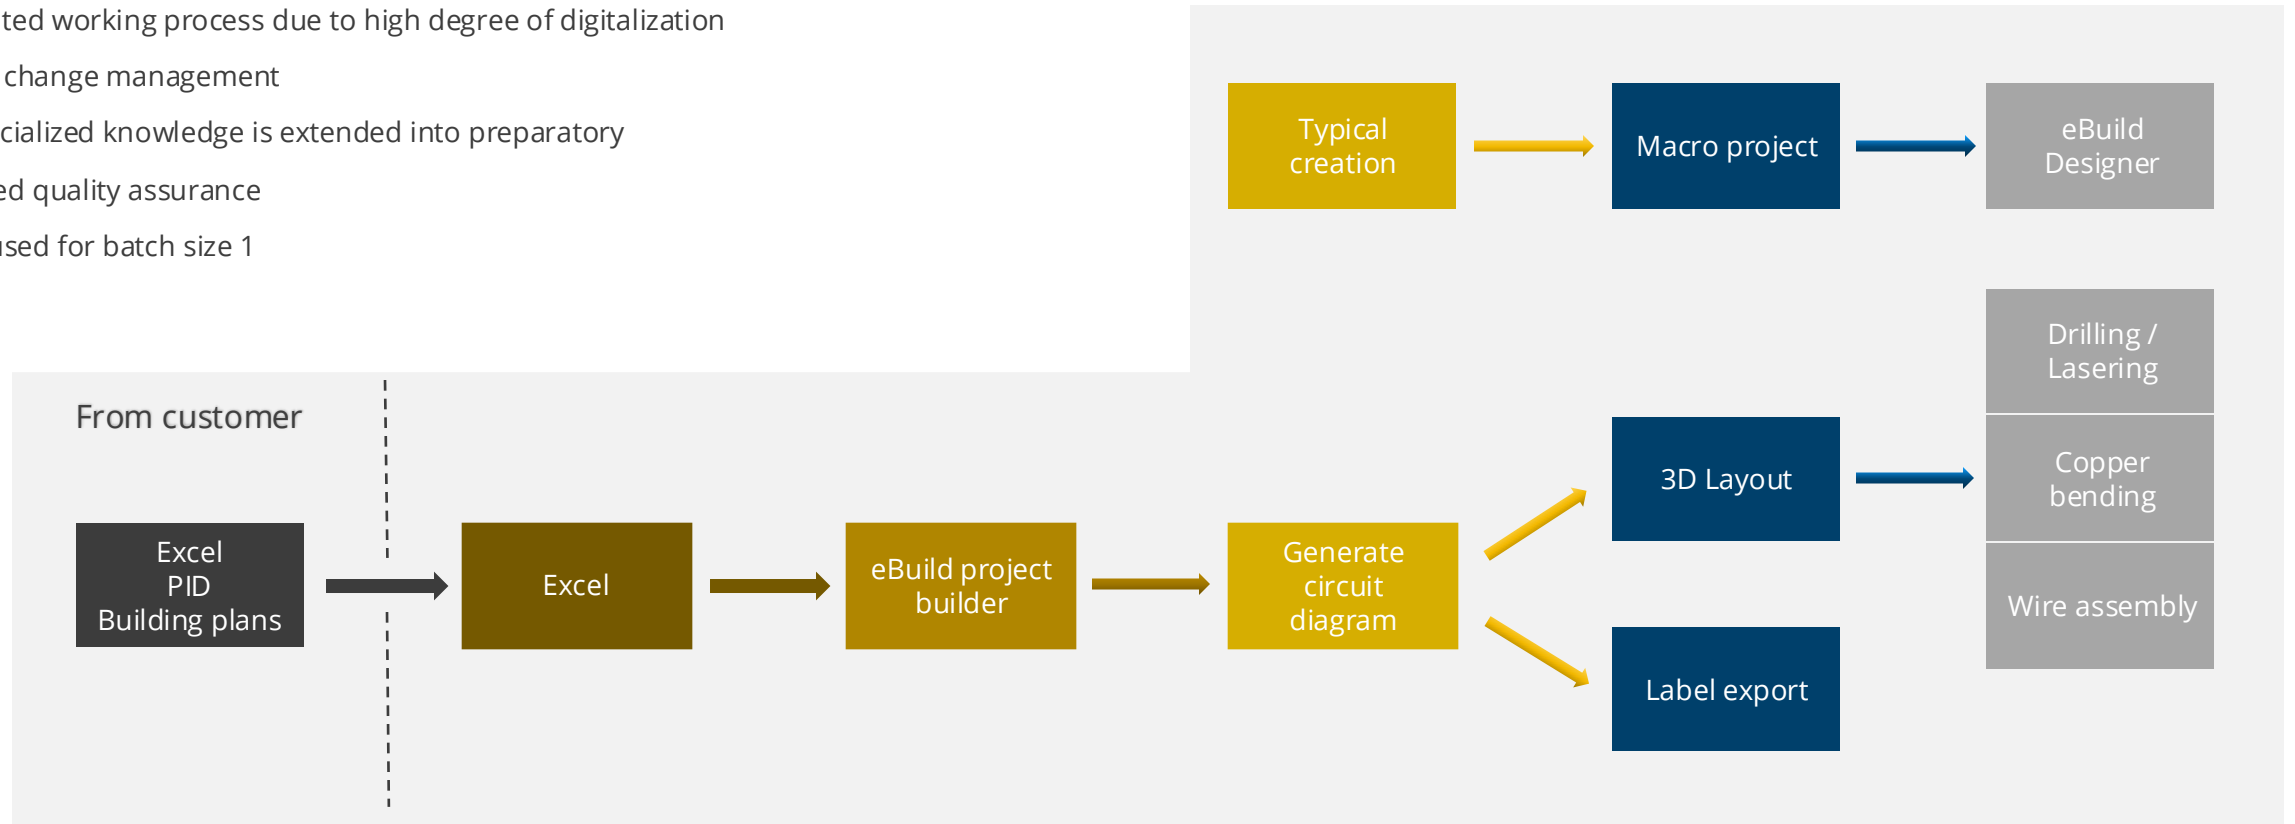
ted working process due to high degree of digitalization

change management

cialized knowledge is extended into preparatory

ed quality assurance

ised for batch size 1

Typical creation

Macro project

eBuild Designer

From customer

Excel
PID
Building plans

Excel

eBuild project builder

Generate circuit diagram

3D Layout

Label export

Drilling / Lasering

Copper bending

Wire assembly